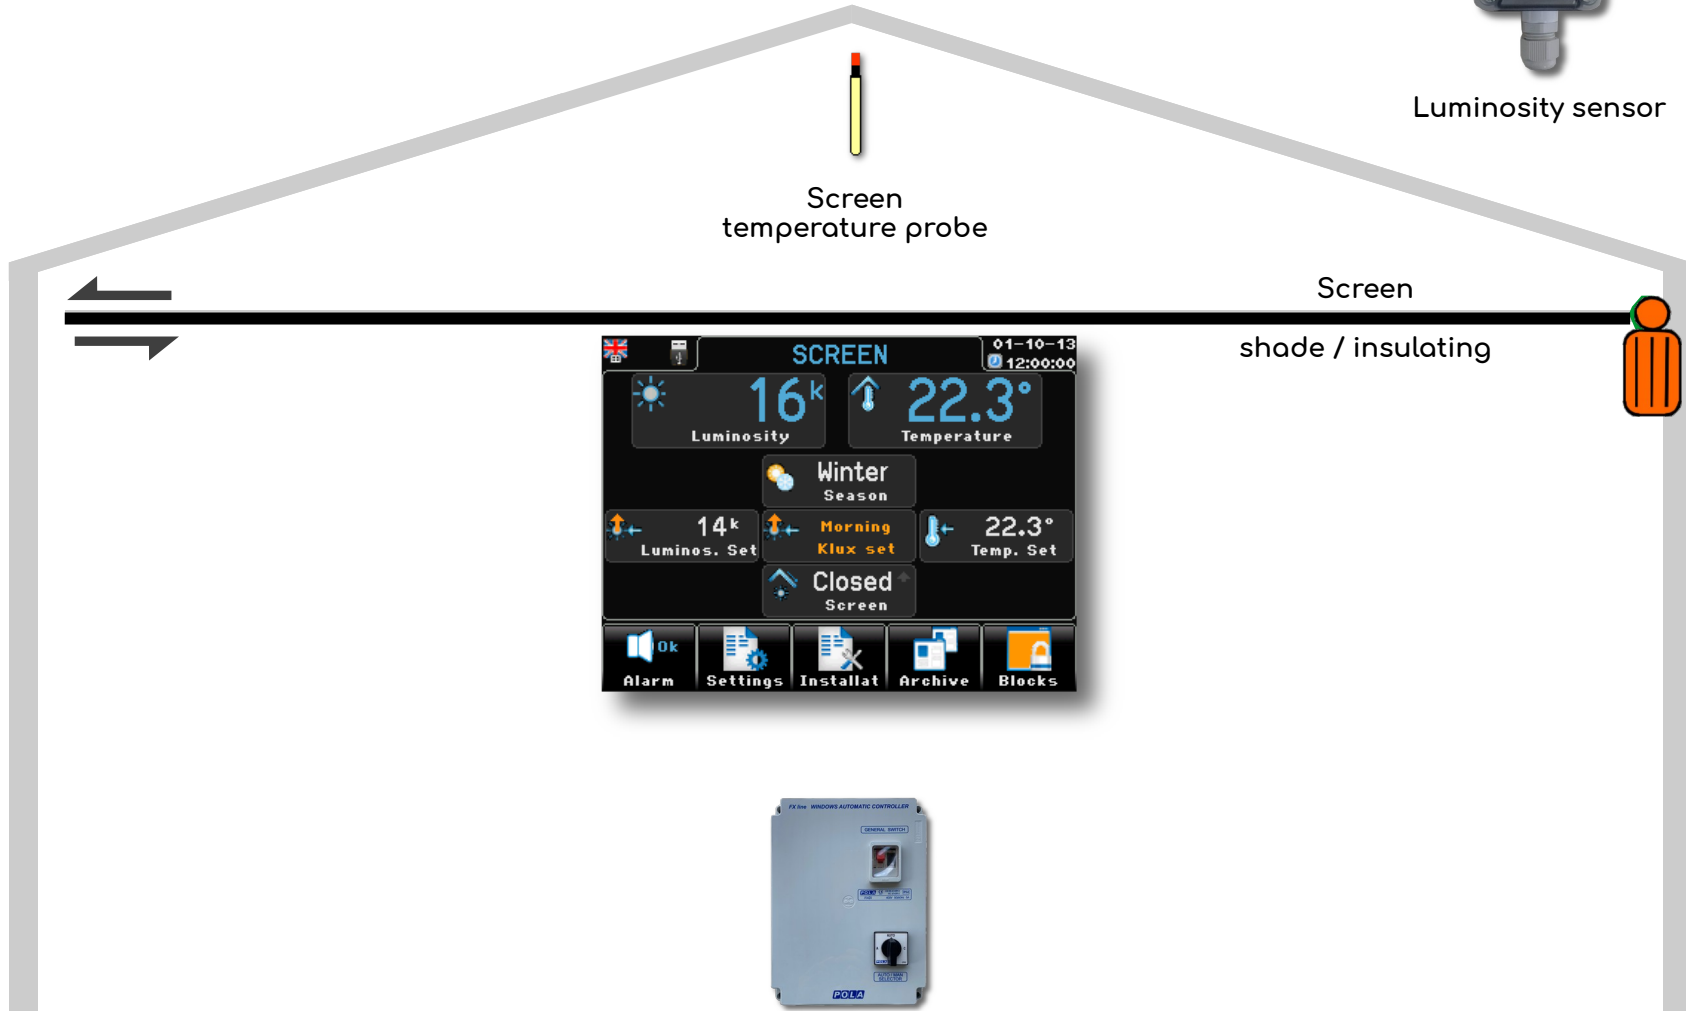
Luminosity sensor

Screen
temperature probe

Screen

shade / insulating

SCREEN

01-10-13
12:00:00

16k
Luminosity

22.3°
Temperature

Winter
Season

14k
Luminos. Set

Morning
Klux set

22.3°
Temp. Set

Closed
Screen

Ok
Alarm

Settings

Installat

Archive

Blocks

FX line WINDOWS AUTOMATIC CONTROLLER

GENERAL SWITCH

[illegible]

POLA